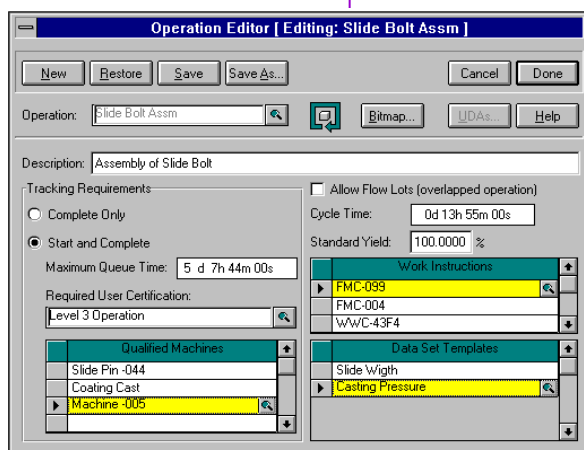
Operation Editor [ Editing: Slide Bolt Assm ]

New
Restore
Save
Save As...
Cancel
Done

Operation: Slide Bolt Assm
Bitmap...
UDAs...
Help

Description: Assembly of Slide Bolt

Tracking Requirements
Complete Only
Start and Complete
Maximum Queue Time: 5 d 7h 44m 00s
Required User Certification:
Level 3 Operation

| Qualified Machines |
|---|
| Slide Pin -044 |
| Coating Cast |
| Machine -005 |

Allow Flow Lots (overlapped operation)
Cycle Time: 0d 13h 55m 00s
Standard Yield: 100.0000 %

| Work Instructions |
|---|
| FMC-099 |
| FMC-004 |
| WWC-43F4 |

| Data Set Templates |
|---|
| Slide Wigth |
| Casting Pressure |